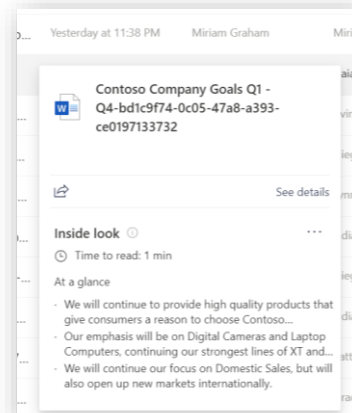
o... Yesterday at 11:38 PM Miriam Graham Miri

Contoso Company Goals Q1 - Q4-bd1c9f74-0c05-47a8-a393-ce0197133732

See details

Inside look

Time to read: 1 min

At a glance

· We will continue to provide high quality products that give consumers a reason to choose Contoso...

· Our emphasis will be on Digital Cameras and Laptop Computers, continuing our strongest lines of XT and...

· We will continue our focus on Domestic Sales, but will also open up new markets internationally.